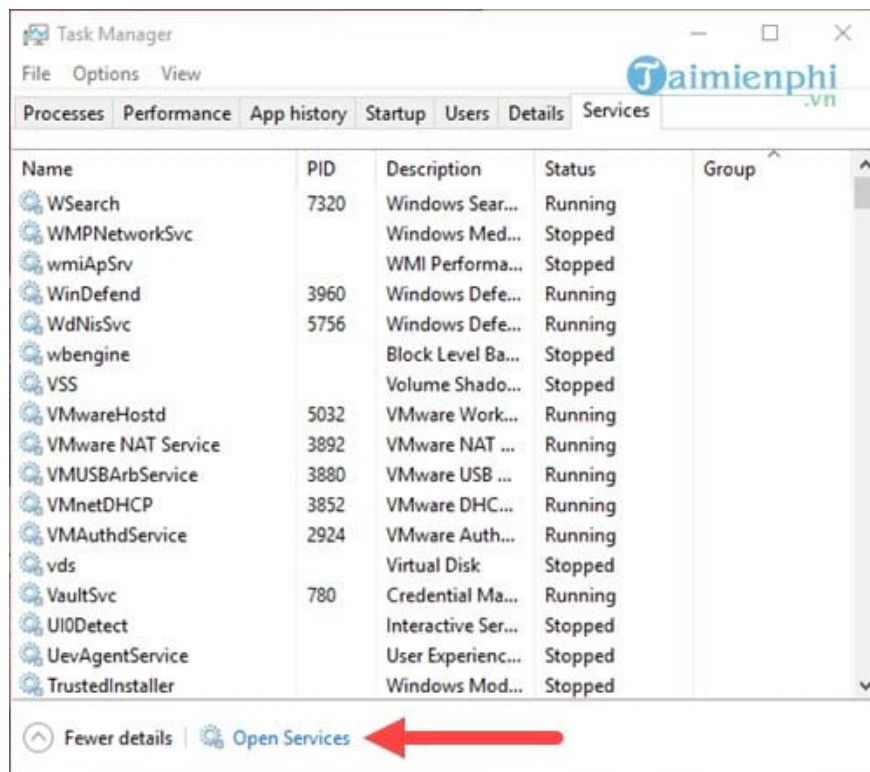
Task Manager

File Options View

Taimienphi .vn

Processes Performance App history Startup Users Details Services

| Name | PID | Description | Status | Group |
|---|---|---|---|---|
| WSearch | 7320 | Windows Sear... | Running | |
| WMPNetworkSvc | | Windows Med... | Stopped | |
| wmiApSrv | | WMI Performa... | Stopped | |
| WinDefend | 3960 | Windows Defe... | Running | |
| WdNisSvc | 5756 | Windows Defe... | Running | |
| wbengine | | Block Level Ba... | Stopped | |
| VSS | | Volume Shado... | Stopped | |
| VMwareHostd | 5032 | VMware Work... | Running | |
| VMware NAT Service | 3892 | VMware NAT ... | Running | |
| VMUSBArbService | 3880 | VMware USB ... | Running | |
| VMnetDHCP | 3852 | VMware DHC... | Running | |
| VMAuthdService | 2924 | VMware Auth... | Running | |
| vds | | Virtual Disk | Stopped | |
| VaultSvc | 780 | Credential Ma... | Running | |
| UI0Detect | | Interactive Ser... | Stopped | |
| UevAgentService | | User Experienc... | Stopped | |
| TrustedInstaller | | Windows Mod... | Stopped | |

Fewer details | Open Services